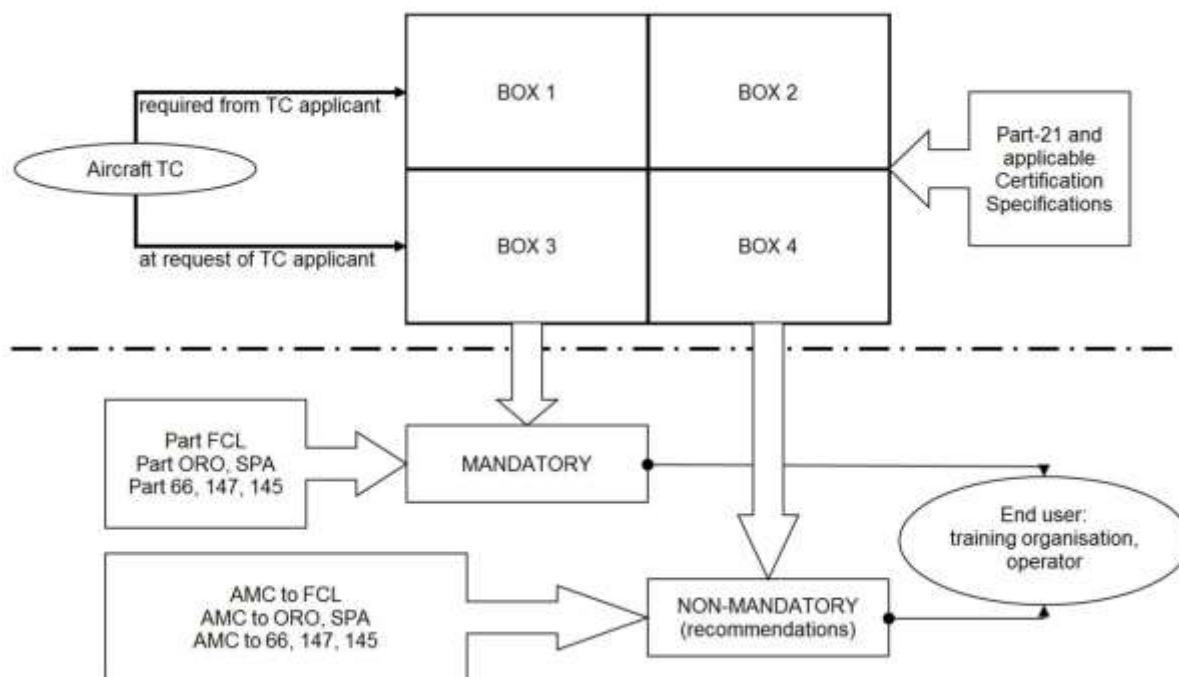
BOX 1

BOX 2

BOX 3

BOX 4

required from TC applicant

Aircraft TC

at request of TC applicant

Part-21 and applicable Certification Specifications

Part FCL
Part ORO, SPA
Part 66, 147, 145

MANDATORY

End user: training organisation, operator

AMC to FCL
AMC to ORO, SPA
AMC to 66, 147, 145

NON-MANDATORY (recommendations)